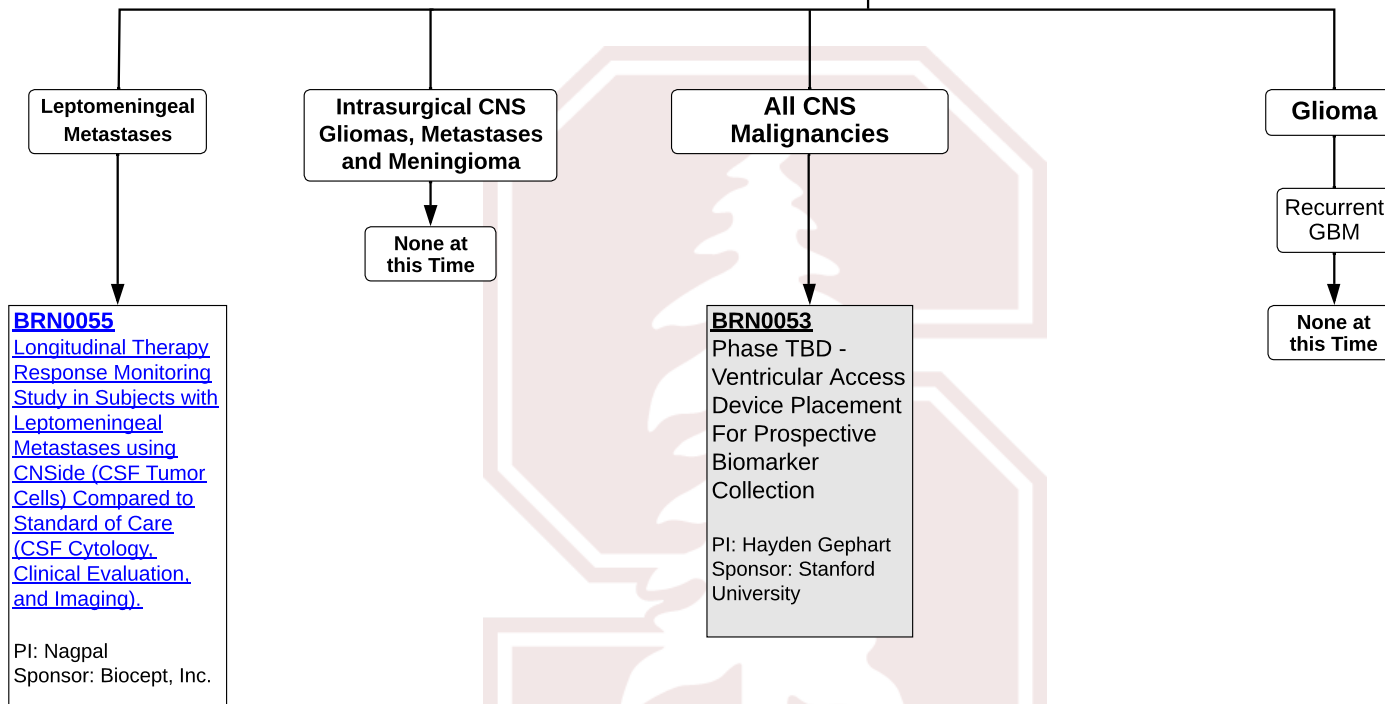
Leptomeningeal Metastases

Intrasurgical CNS Gliomas, Metastases and Meningioma

All CNS Malignancies

Glioma

None at this Time

Recurrent GBM

BRN0055
Longitudinal Therapy Response Monitoring Study in Subjects with Leptomeningeal Metastases using CNSide (CSF Tumor Cells) Compared to Standard of Care (CSF Cytology, Clinical Evaluation, and Imaging).

PI: Nagpal
Sponsor: Biocept, Inc.

BRN0053
Phase TBD - Ventricular Access Device Placement For Prospective Biomarker Collection

PI: Hayden Gephart
Sponsor: Stanford University

None at this Time